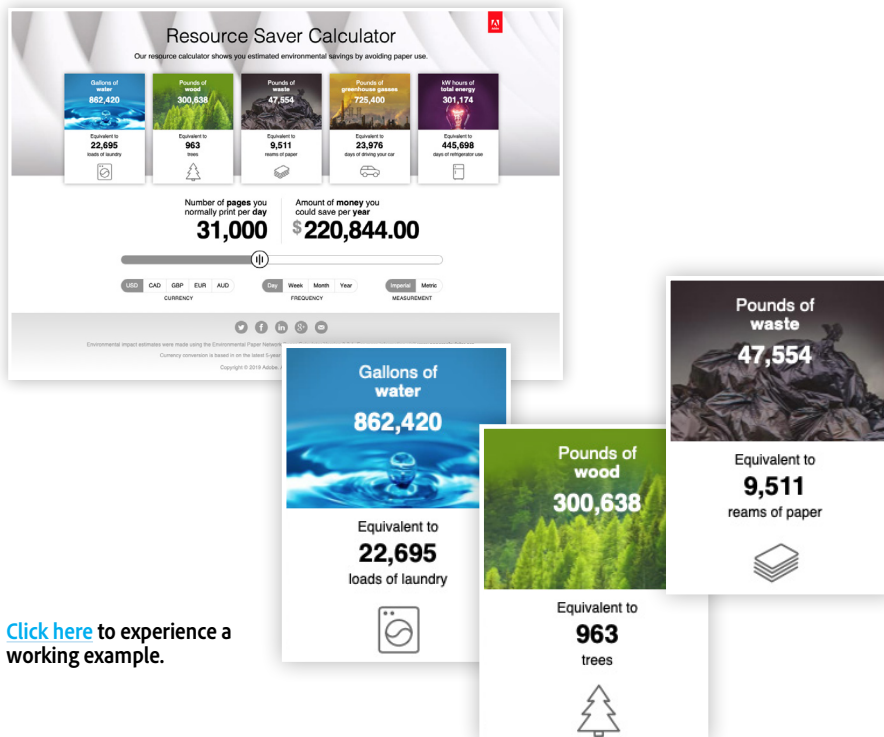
Resource Saver Calculator

Our resource calculator shows you estimated environmental savings by avoiding paper use.

Gallons of water
862,420
Equivalent to
22,695
loads of laundry

Pounds of wood
300,638
Equivalent to
963
trees

Pounds of waste
47,554
Equivalent to
9,511
reams of paper

Pounds of greenhouse gasses
725,400
Equivalent to
23,976
days of driving your car

kW hours of total energy
301,174
Equivalent to
445,698
days of refrigerator use

Number of pages you normally print per day
31,000

Amount of money you could save per year
$220,844.00

USD CAD GBP EUR AUD
CURRENCY

Day Week Month Year
FREQUENCY

Imperial Metric
MEASUREMENT

Environmental impact estimates were made using the Environmental Paper Network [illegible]

Currency conversion is based in on the latest 5-year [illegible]

Copyright © 2019 Adobe. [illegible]

Gallons of water
862,420
Equivalent to
22,695
loads of laundry

Pounds of wood
300,638
Equivalent to
963
trees

Pounds of waste
47,554
Equivalent to
9,511
reams of paper

Click here to experience a working example.